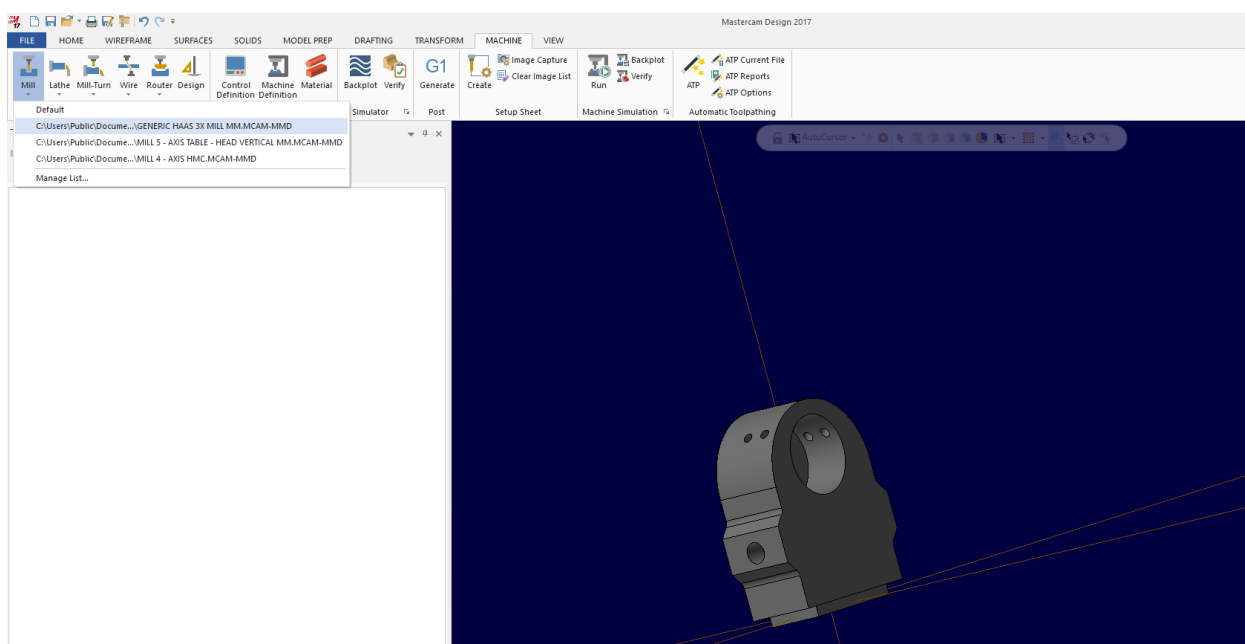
Mastercam Design 2017

FILE HOME WIREFRAME SURFACES SOLIDS MODEL PREP DRAFTING TRANSFORM MACHINE VIEW

Mill Lathe Mill-Turn Wire Router Design

Control Definition Machine Definition Material

Backplot Verify

G1 Generate

Create

Image Capture
Clear Image List

Run

Backplot
Verify

ATP

ATP Current File
ATP Reports
ATP Options

Simulator Post Setup Sheet Machine Simulation Automatic Toolpathing

Default
C:\Users\Public\Docume...\GENERIC HAAS 3X MILL MM.MCAM-MMD
C:\Users\Public\Docume...\MILL 5 - AXIS TABLE - HEAD VERTICAL MM.MCAM-MMD
C:\Users\Public\Docume...\MILL 4 - AXIS HMC.MCAM-MMD
Manage List...

AutoCursor